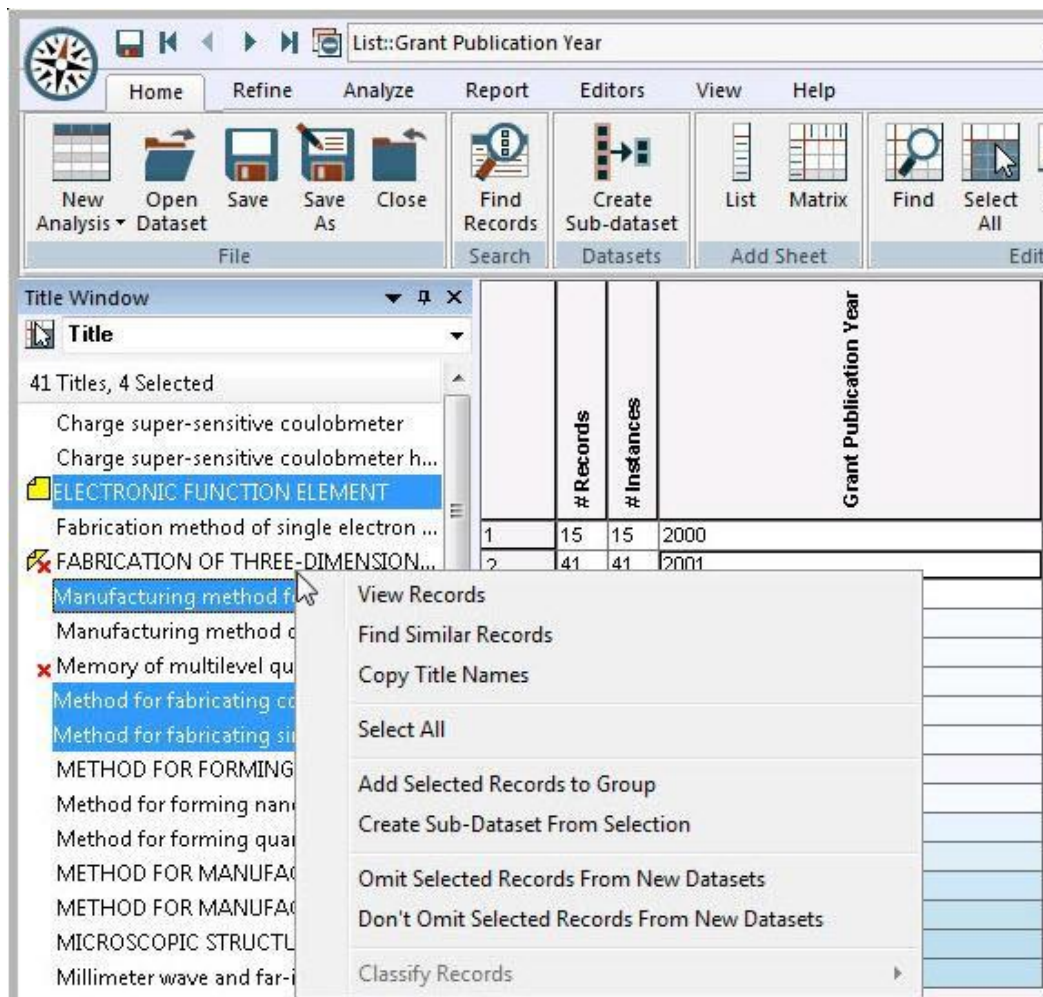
List::Grant Publication Year

Home Refine Analyze Report Editors View Help

New Analysis ▾ Open Dataset Save Save As Close
File

Find Records
Search

Create Sub-dataset
Datasets

List Matrix
Add Sheet

Find Select All
Edit

Title Window
Title

41 Titles, 4 Selected

Charge super-sensitive coulobmeter
Charge super-sensitive coulobmeter h...
ELECTRONIC FUNCTION ELEMENT
Fabrication method of single electron ...
FABRICATION OF THREE-DIMENSION...
Manufacturing method fo
Manufacturing method o
Memory of multilevel qu
Method for fabricating co
Method for fabricating si
METHOD FOR FORMING
Method for forming nan
Method for forming qua
METHOD FOR MANUFAC
METHOD FOR MANUFAC
MICROSCOPIC STRUCTU
Millimeter wave and far-i

| | # Records | # Instances | Grant Publication Year |
|---|---|---|---|
| 1 | 15 | 15 | 2000 |
| 2 | 41 | 41 | 2001 |

View Records
Find Similar Records
Copy Title Names
Select All
Add Selected Records to Group
Create Sub-Dataset From Selection
Omit Selected Records From New Datasets
Don't Omit Selected Records From New Datasets
Classify Records